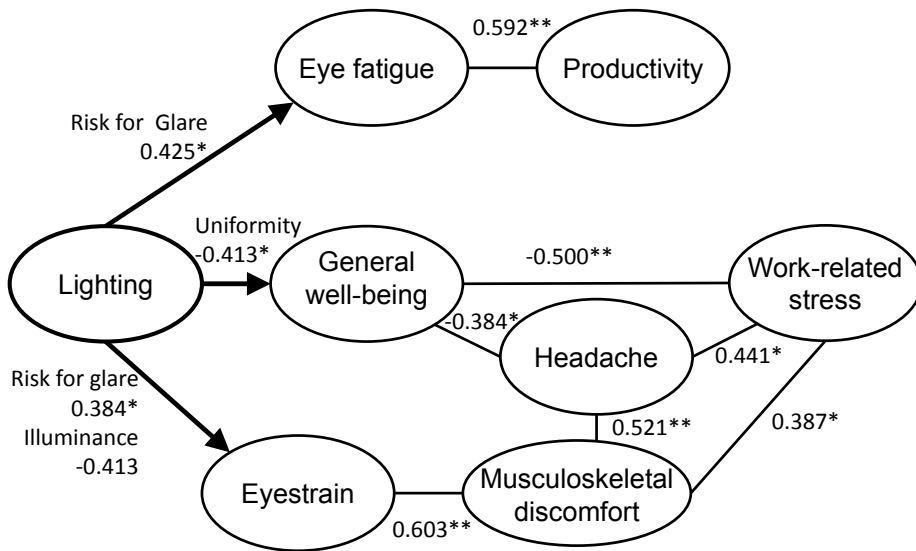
0.592**

Eye fatigue

Productivity

Risk for Glare
0.425*

Uniformity
-0.413*

Lighting

General well-being

-0.500**

Work-related stress

-0.384*

Headache

0.441*

Risk for glare
0.384*
Illuminance
-0.413

0.521**

0.387*

Eyestrain

Musculoskeletal discomfort

0.603**